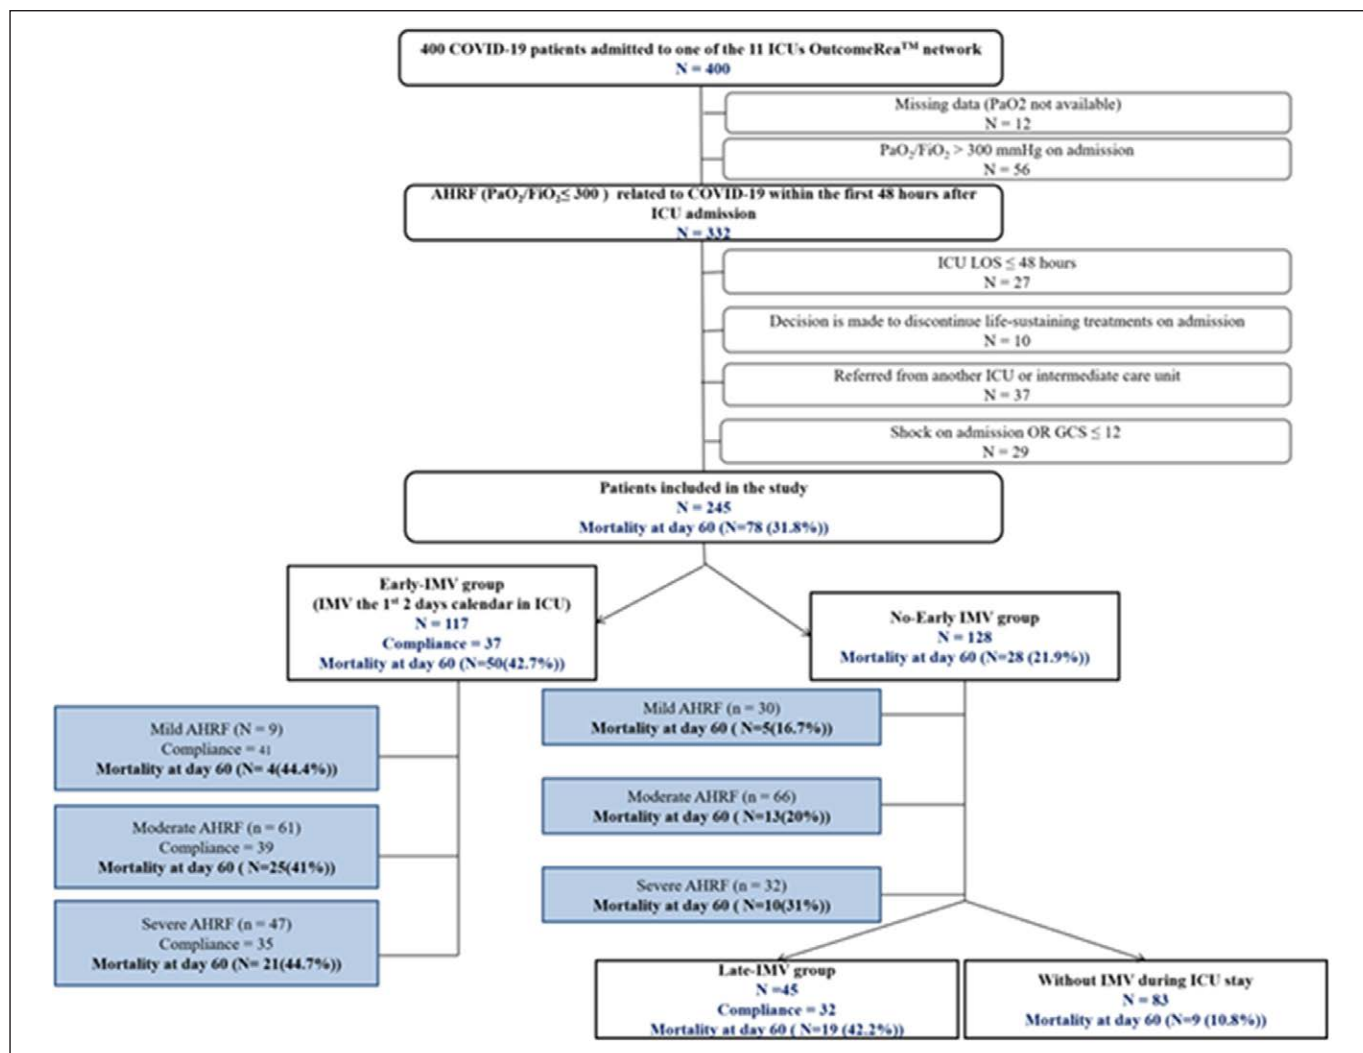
400 COVID-19 patients admitted to one of the 11 ICUs OutcomeRea™ network
N = 400

Missing data (PaO2 not available)
N = 12

$PaO_2/FiO_2$ > 300 mmHg on admission
N = 56

AHRF ($PaO_2/FiO_2 \leq 300$ ) related to COVID-19 within the first 48 hours after ICU admission
N = 332

ICU LOS ≤ 48 hours
N = 27

Decision is made to discontinue life-sustaining treatments on admission
N = 10

Referred from another ICU or intermediate care unit
N = 37

Shock on admission OR GCS ≤ 12
N = 29

Patients included in the study
N = 245
Mortality at day 60 (N=78 (31.8%))

Early-IMV group
(IMV the 1$^{st}$ 2 days calendar in ICU)
N = 117
Compliance = 37
Mortality at day 60 (N=50(42.7%))

No-Early IMV group
N = 128
Mortality at day 60 (N=28 (21.9%))

Mild AHRF (N = 9)
Compliance = 41
Mortality at day 60 (N= 4(44.4%))

Moderate AHRF (n = 61)
Compliance = 39
Mortality at day 60 ( N=25(41%))

Severe AHRF (n = 47)
Compliance = 35
Mortality at day 60 (N= 21(44.7%))

Mild AHRF (n = 30)
Mortality at day 60 ( N=5(16.7%))

Moderate AHRF (n = 66)
Mortality at day 60 ( N=13(20%))

Severe AHRF (n = 32)
Mortality at day 60 ( N=10(31%))

Late-IMV group
N =45
Compliance = 32
Mortality at day 60 ( N=19 (42.2%))

Without IMV during ICU stay
N = 83
Mortality at day 60 (N=9 (10.8%))